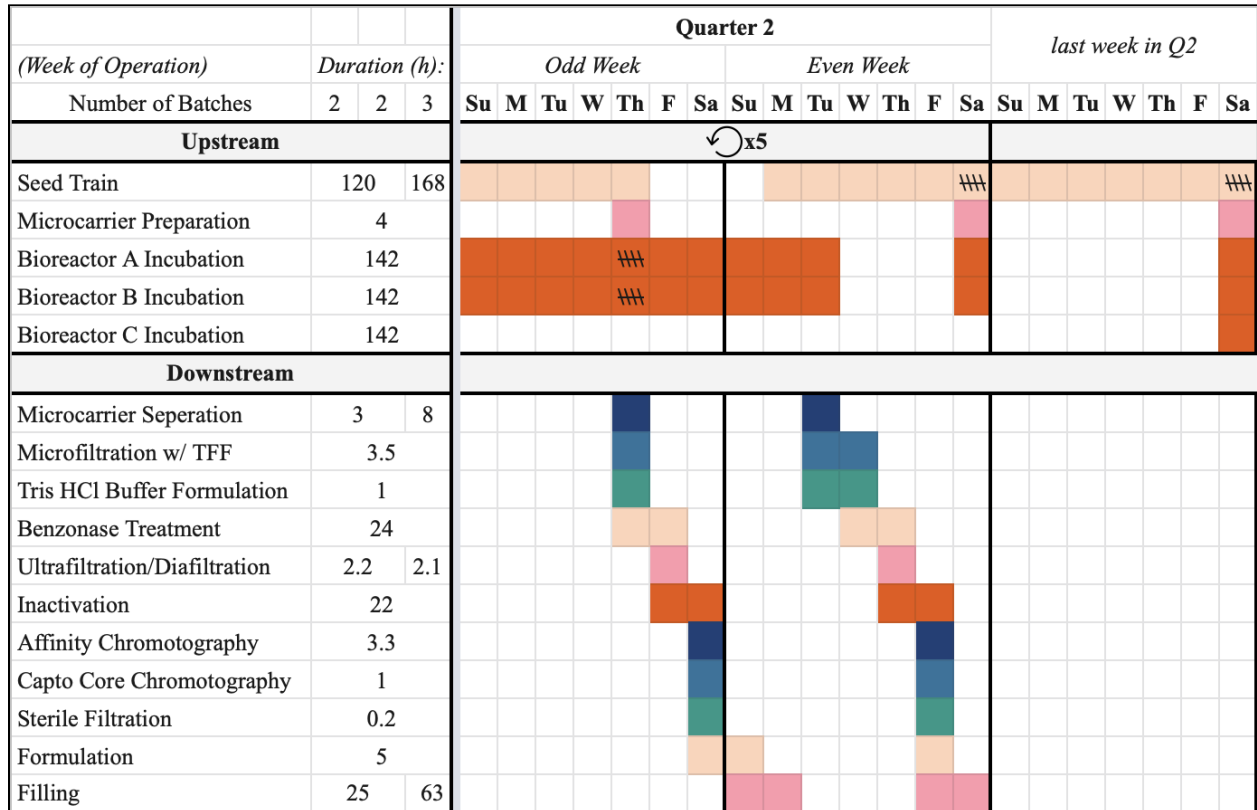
| | | | | Quarter 2 | | | | | | | | | | | | | | last week in Q2 | | | | | | |
|---|---|---|---|---|---|---|---|---|---|---|---|---|---|---|---|---|---|---|---|---|---|---|---|---|
| (Week of Operation) | Duration (h): | | | Odd Week | | | | | | | Even Week | | | | | | | | | | | | | |
| Number of Batches | 2 | 2 | 3 | Su | M | Tu | W | Th | F | Sa | Su | M | Tu | W | Th | F | Sa | Su | M | Tu | W | Th | F | Sa |
| Upstream | | | | x5 | | | | | | | | | | | | | | | | | | | | |
| Seed Train | 120 | | 168 | | | | | | | | | | | | | | 𝍸 | | | | | | | 𝍸 |
| Microcarrier Preparation | 4 | | | | | | | | | | | | | | | | | | | | | | | |
| Bioreactor A Incubation | 142 | | | | | | | 𝍸 | | | | | | | | | | | | | | | | |
| Bioreactor B Incubation | 142 | | | | | | | 𝍸 | | | | | | | | | | | | | | | | |
| Bioreactor C Incubation | 142 | | | | | | | | | | | | | | | | | | | | | | | |
| Downstream | | | | | | | | | | | | | | | | | | | | | | | | |
| Microcarrier Seperation | 3 | | 8 | | | | | | | | | | | | | | | | | | | | | |
| Microfiltration w/ TFF | 3.5 | | | | | | | | | | | | | | | | | | | | | | | |
| Tris HCl Buffer Formulation | 1 | | | | | | | | | | | | | | | | | | | | | | | |
| Benzonase Treatment | 24 | | | | | | | | | | | | | | | | | | | | | | | |
| Ultrafiltration/Diafiltration | 2.2 | | 2.1 | | | | | | | | | | | | | | | | | | | | | |
| Inactivation | 22 | | | | | | | | | | | | | | | | | | | | | | | |
| Affinity Chromotography | 3.3 | | | | | | | | | | | | | | | | | | | | | | | |
| Capto Core Chromotography | 1 | | | | | | | | | | | | | | | | | | | | | | | |
| Sterile Filtration | 0.2 | | | | | | | | | | | | | | | | | | | | | | | |
| Formulation | 5 | | | | | | | | | | | | | | | | | | | | | | | |
| Filling | 25 | | 63 | | | | | | | | | | | | | | | | | | | | | |